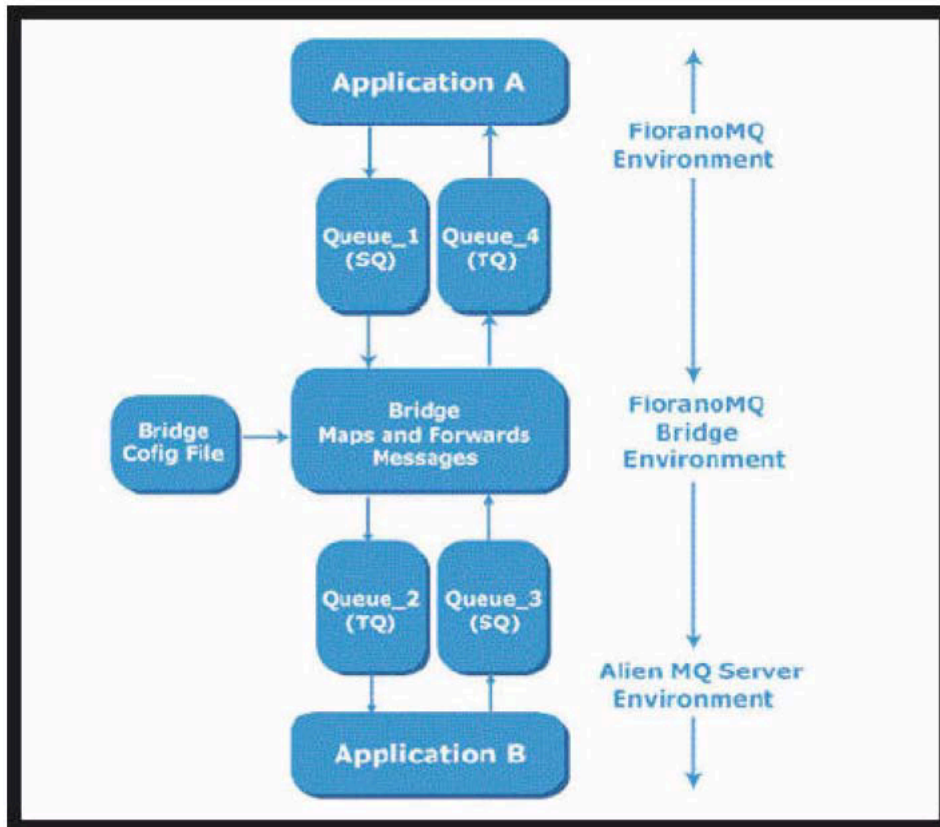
Application A

Queue_1 (SQ)

Queue_4 (TQ)

Bridge Cofig File

Bridge Maps and Forwards Messages

Queue_2 (TQ)

Queue_3 (SQ)

Application B

FioranoMQ Environment

FioranoMQ Bridge Environment

Alien MQ Server Environment